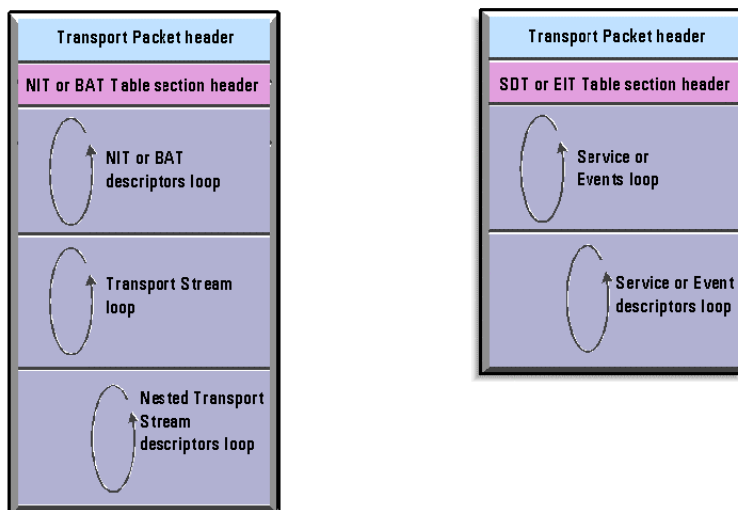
Transport Packet header

NIT or BAT Table section header

NIT or BAT descriptors loop

Transport Stream loop

Nested Transport Stream descriptors loop

Transport Packet header

SDT or EIT Table section header

Service or Events loop

Service or Event descriptors loop